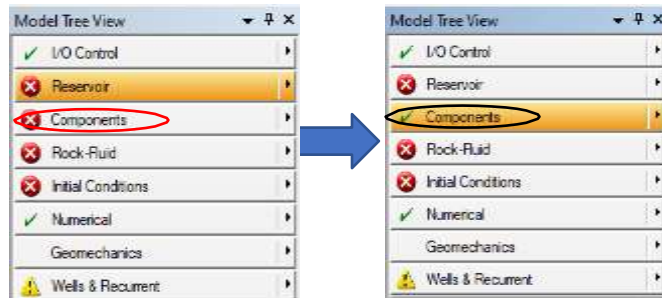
Model Tree View

I/O Control

Reservoir

Components

Rock-Fluid

Initial Conditions

Numerical

Geomechanics

Wells & Recurrent

Model Tree View

I/O Control

Reservoir

Components

Rock-Fluid

Initial Conditions

Numerical

Geomechanics

Wells & Recurrent